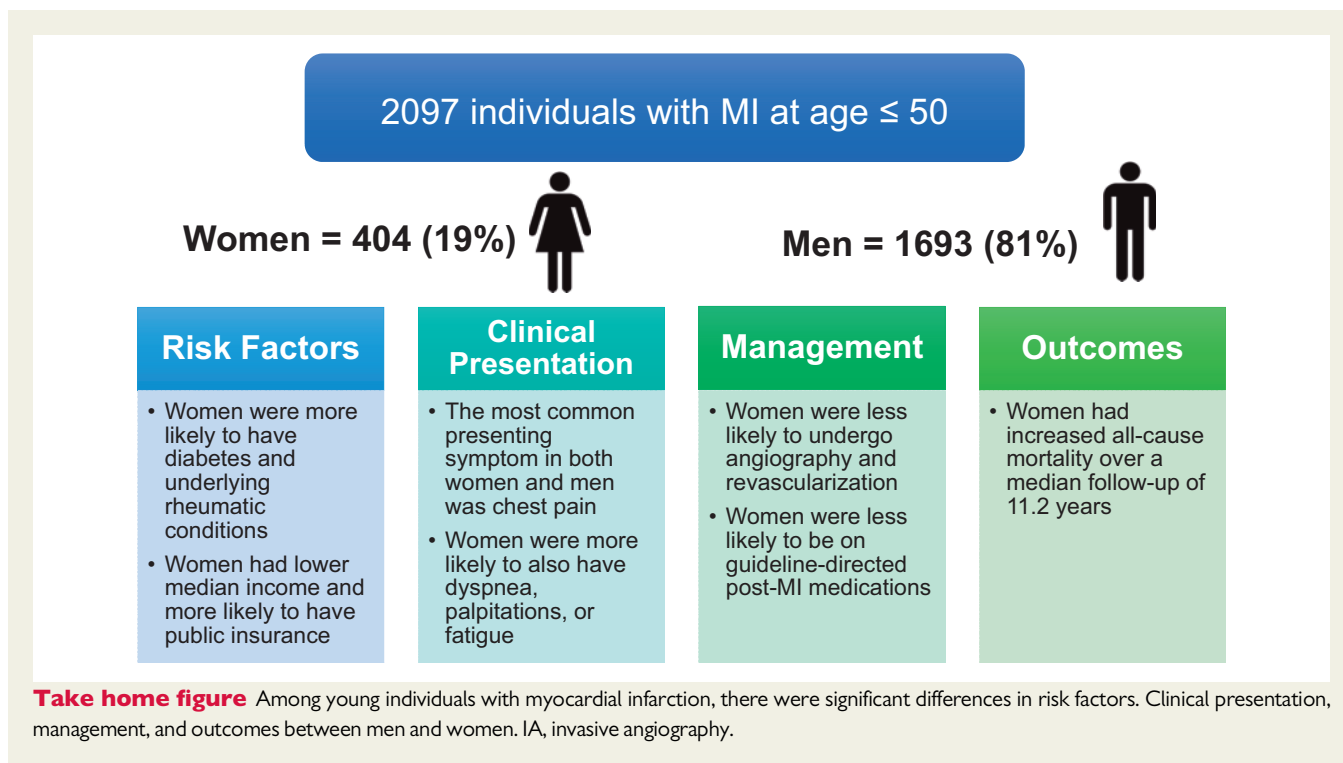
2097 individuals with MI at age ≤ 50

Women = 404 (19%)

Men = 1693 (81%)

Risk Factors

• Women were more likely to have diabetes and underlying rheumatic conditions
• Women had lower median income and more likely to have public insurance

Clinical Presentation

• The most common presenting symptom in both women and men was chest pain
• Women were more likely to also have dyspnea, palpitations, or fatigue

Management

• Women were less likely to undergo angiography and revascularization
• Women were less likely to be on guideline-directed post-MI medications

Outcomes

• Women had increased all-cause mortality over a median follow-up of 11.2 years

Take home figure Among young individuals with myocardial infarction, there were significant differences in risk factors. Clinical presentation, management, and outcomes between men and women. IA, invasive angiography.